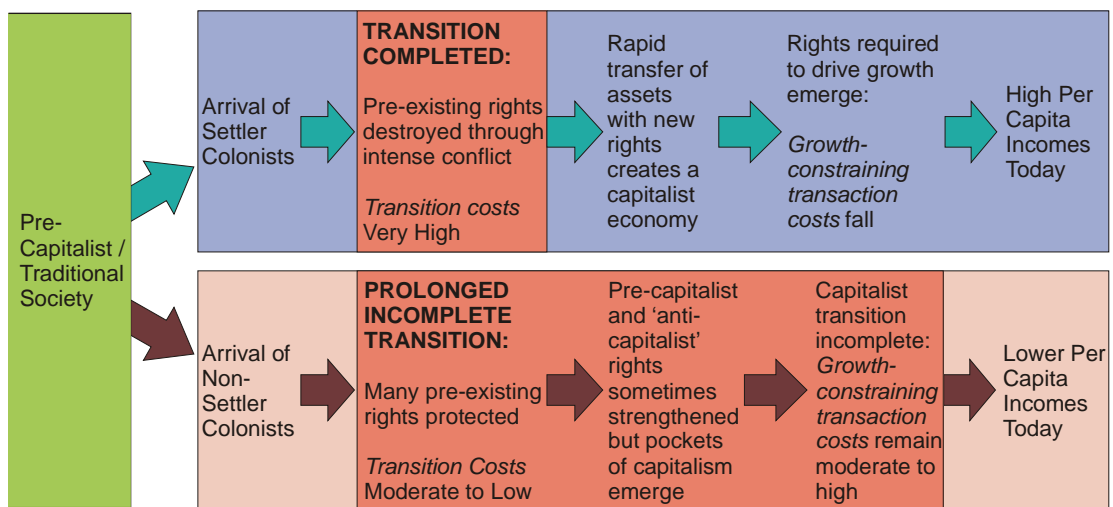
Pre-Capitalist / Traditional Society

Arrival of Settler Colonists

TRANSITION COMPLETED:

Pre-existing rights destroyed through intense conflict

Transition costs Very High

Rapid transfer of assets with new rights creates a capitalist economy

Rights required to drive growth emerge:

Growth-constraining transaction costs fall

High Per Capita Incomes Today

Arrival of Non-Settler Colonists

PROLONGED INCOMPLETE TRANSITION:

Many pre-existing rights protected

Transition Costs Moderate to Low

Pre-capitalist and 'anti-capitalist' rights sometimes strengthened but pockets of capitalism emerge

Capitalist transition incomplete: Growth-constraining transaction costs remain moderate to high

Lower Per Capita Incomes Today